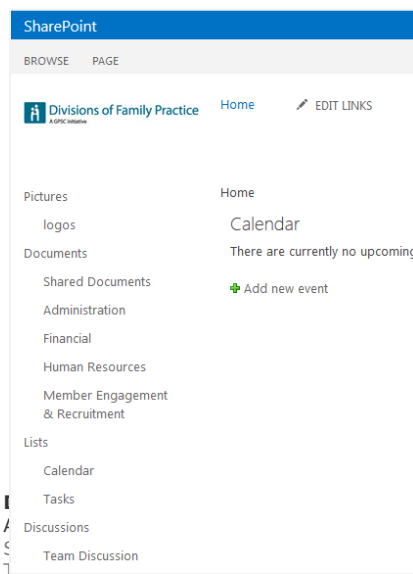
SharePoint

BROWSE PAGE

Divisions of Family Practice
A GPSC initiative

Home

EDIT LINKS

Pictures

logos

Documents

Shared Documents

Administration

Financial

Human Resources

Member Engagement & Recruitment

Lists

Calendar

Tasks

Discussions

Team Discussion

Home

Calendar

There are currently no upcoming

Add new event